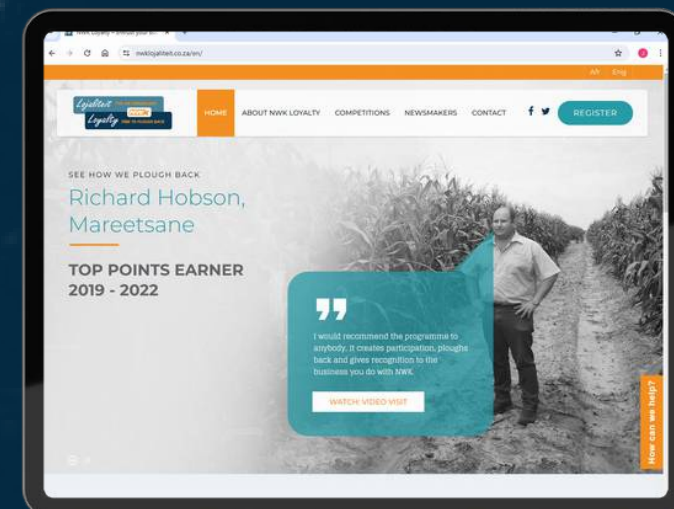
NWK Loyalty – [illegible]

nwklojaliteit.co.za/en/

Afr Eng

Lojaliteit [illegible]
Loyalty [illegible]

HOME ABOUT NWK LOYALTY COMPETITIONS NEWSMAKERS CONTACT REGISTER

SEE HOW WE PLOUGH BACK

Richard Hobson, Mareetsane

TOP POINTS EARNER 2019 - 2022

I would recommend the programme to anybody. It creates participation, ploughs back and gives recognition to the business you do with NWK.

WATCH VIDEO VISIT

How can we help?